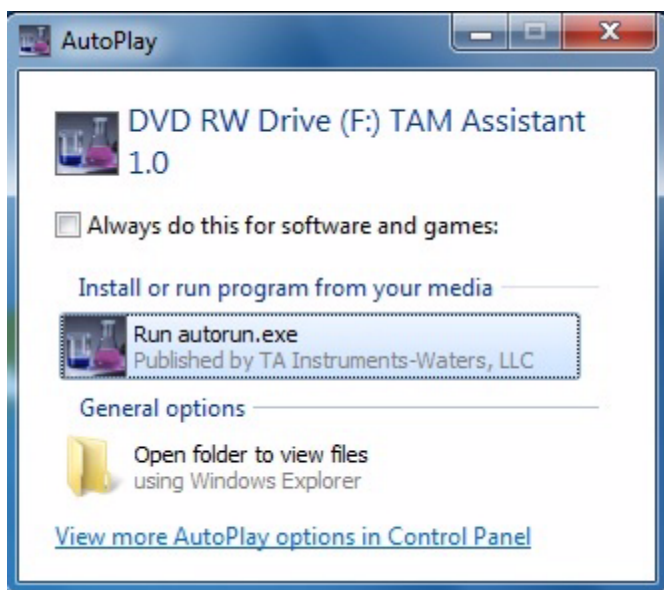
AutoPlay

DVD RW Drive (F:) TAM Assistant 1.0

Always do this for software and games:

Install or run program from your media

Run autorun.exe
Published by TA Instruments-Waters, LLC

General options

Open folder to view files
using Windows Explorer

View more AutoPlay options in Control Panel